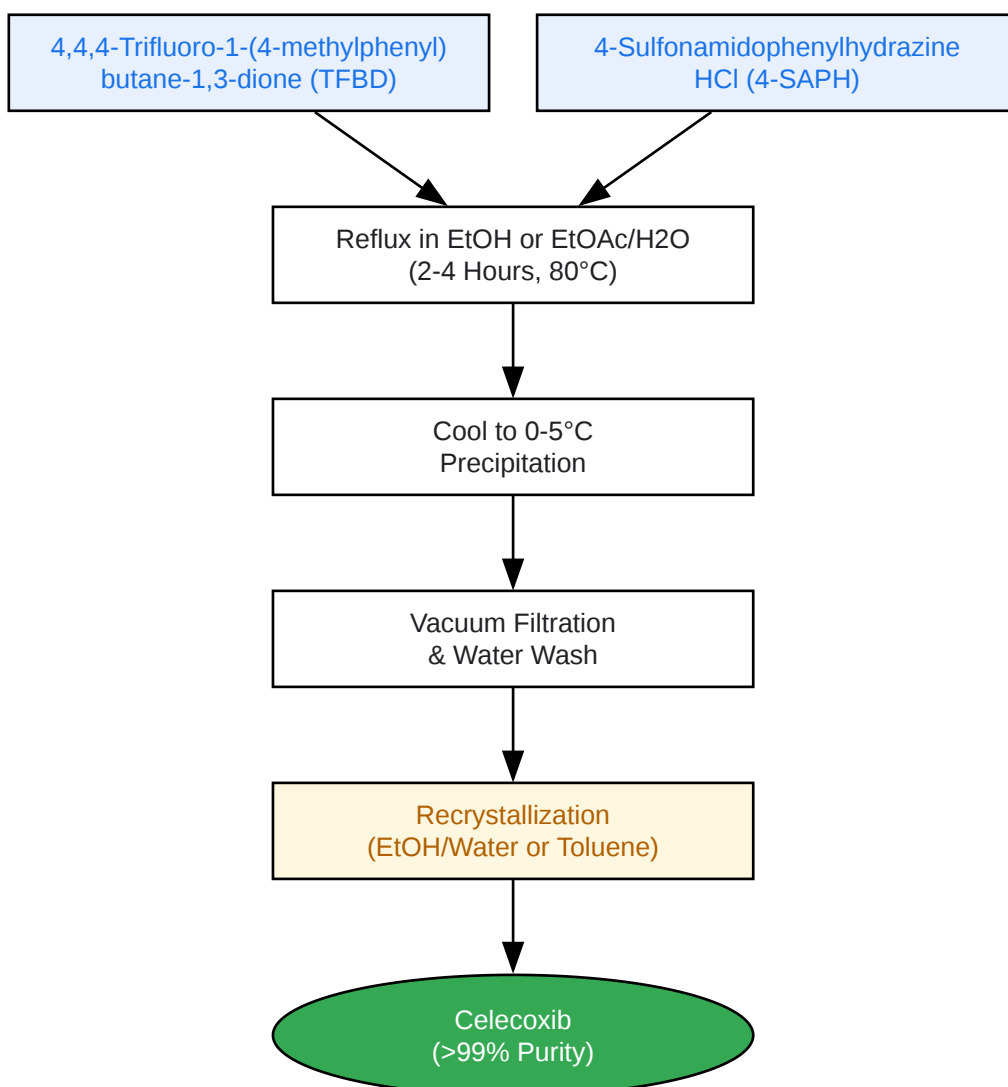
4,4,4-Trifluoro-1-(4-methylphenyl) butane-1,3-dione (TFBD)

4-Sulfonamidophenylhydrazine HCl (4-SAPH)

Reflux in EtOH or EtOAc/H2O (2-4 Hours, 80°C)

Cool to 0-5°C Precipitation

Vacuum Filtration & Water Wash

Recrystallization (EtOH/Water or Toluene)

Celecoxib (>99% Purity)